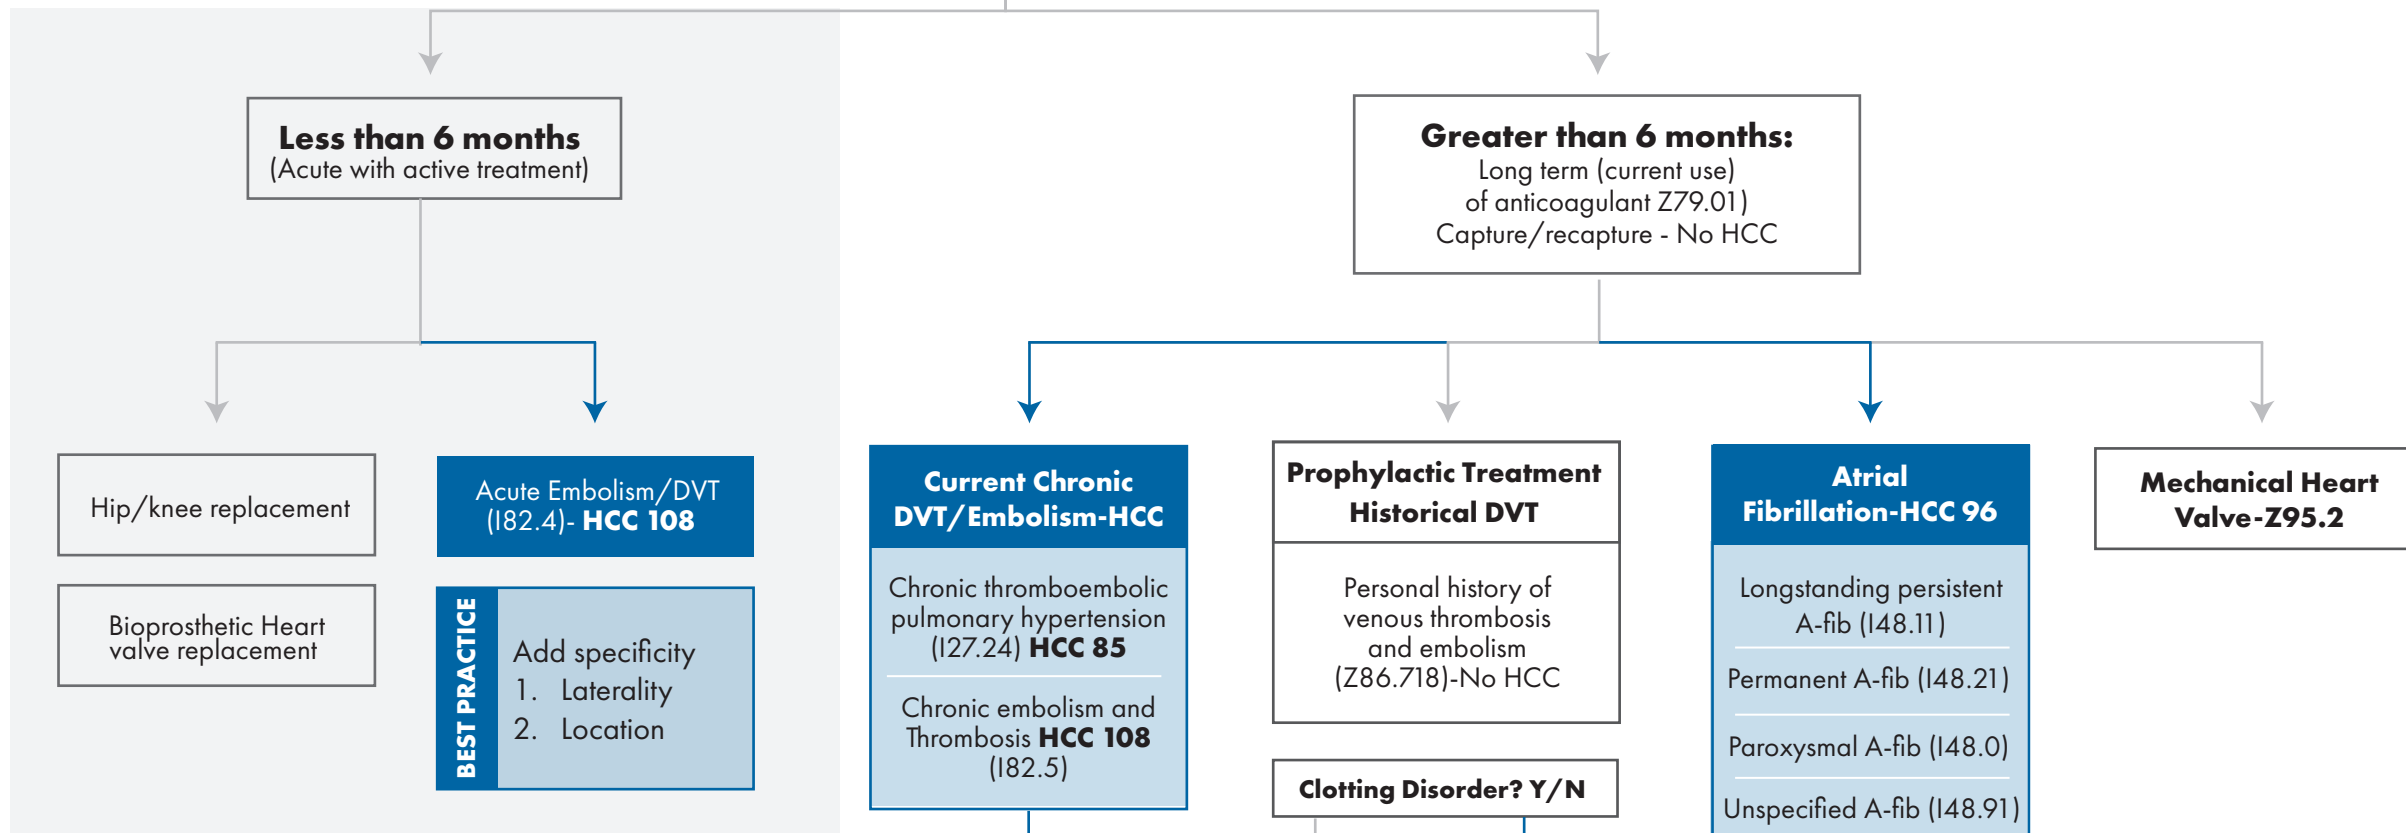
**Less than 6 months**
(Acute with active treatment)

Hip/knee replacement

Bioprosthetic Heart valve replacement

Acute Embolism/DVT (I82.4)- **HCC 108**

BEST PRACTICE

Add specificity
1. Laterality
2. Location

**Greater than 6 months:**
Long term (current use) of anticoagulant Z79.01)
Capture/recapture - No HCC

**Current Chronic DVT/Embolism-HCC**

Chronic thromboembolic pulmonary hypertension (I27.24) **HCC 85**

Chronic embolism and Thrombosis **HCC 108** (I82.5)

**Prophylactic Treatment Historical DVT**

Personal history of venous thrombosis and embolism (Z86.718)-No HCC

**Clotting Disorder? Y/N**

**Atrial Fibrillation-HCC 96**

Longstanding persistent A-fib (I48.11)

Permanent A-fib (I48.21)

Paroxysmal A-fib (I48.0)

Unspecified A-fib (I48.91)

**Mechanical Heart Valve-Z95.2**